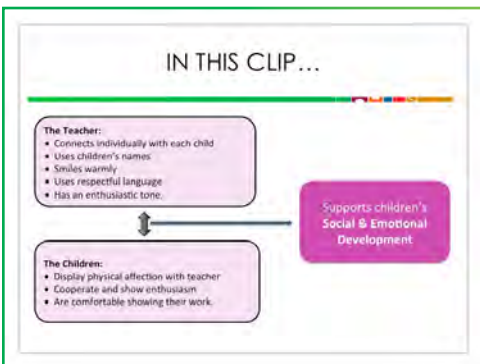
IN THIS CLIP…

The Teacher:
- Connects individually with each child
- Uses children's names
- Smiles warmly
- Uses respectful language
- Has an enthusiastic tone.

Supports children's Social & Emotional Development

The Children:
- Display physical affection with teacher
- Cooperate and show enthusiasm
- Are comfortable showing their work.